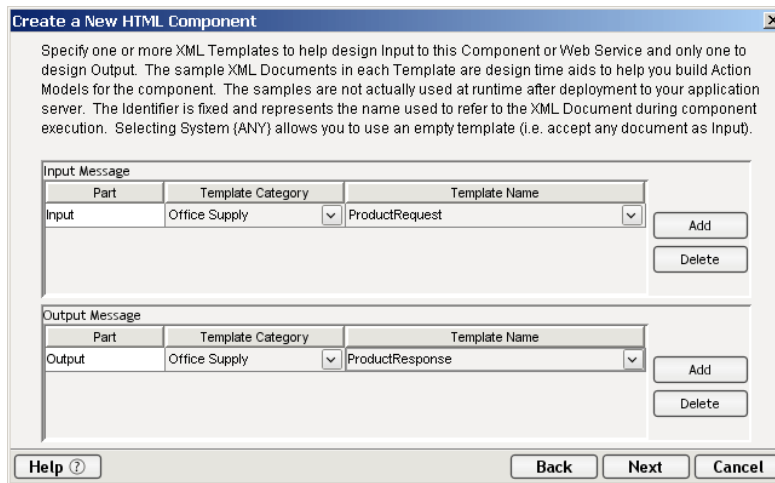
Create a New HTML Component

Specify one or more XML Templates to help design Input to this Component or Web Service and only one to design Output. The sample XML Documents in each Template are design time aids to help you build Action Models for the component. The samples are not actually used at runtime after deployment to your application server. The Identifier is fixed and represents the name used to refer to the XML Document during component execution. Selecting System {ANY} allows you to use an empty template (i.e. accept any document as Input).

Input Message

| Part | Template Category | Template Name |
|---|---|---|
| Input | Office Supply | ProductRequest |

Add
Delete

Output Message

| Part | Template Category | Template Name |
|---|---|---|
| Output | Office Supply | ProductResponse |

Add
Delete

Help
Back
Next
Cancel